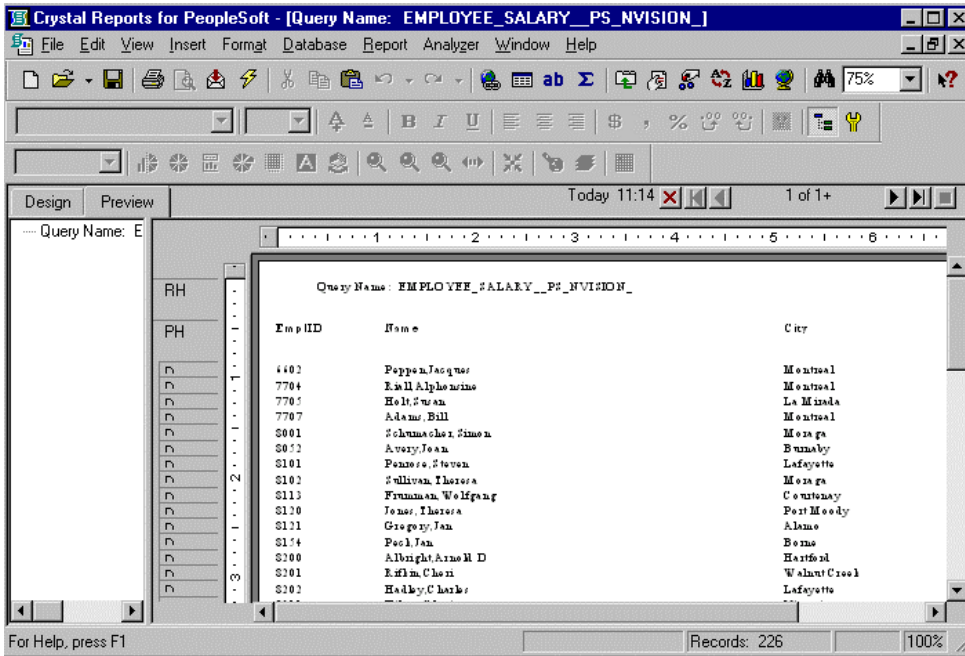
Crystal Reports for PeopleSoft - [Query Name: EMPLOYEE_SALARY__PS_NVISION_]

File Edit View Insert Format Database Report Analyzer Window Help

75%

Design Preview

Today 11:14 1 of 1+

Query Name: E

RH

PH

D
D
D
D
D
D
D
D
D
D
D
D
D
D
D

Query Name: EMPLOYEE_SALARY__PS_NVISION_

| EmplID | Name | City |
|---|---|---|
| 6602 | Peppen,Jacques | Montreal |
| 7704 | Riell,Alphonsine | Montreal |
| 7705 | Holt,Susan | La Mirada |
| 7707 | Adams, Bill | Montreal |
| 8001 | Schumacher, Simon | Moraga |
| 8052 | Avery,Joan | Burnaby |
| 8101 | Penrose,Steven | Lafayette |
| 8102 | Sullivan, Theresa | Moraga |
| 8113 | Frumman, Wolfgang | Courtenay |
| 8120 | Jones, Theresa | Port Moody |
| 8121 | Gregory,Jan | Alamo |
| 8154 | Peck,Jan | Borne |
| 8200 | Albright,Arnold D | Hartford |
| 8201 | Riflin,Cheri | Walnut Creek |
| 8202 | Hadley,Charles | Lafayette |

For Help, press F1 Records: 226 100%